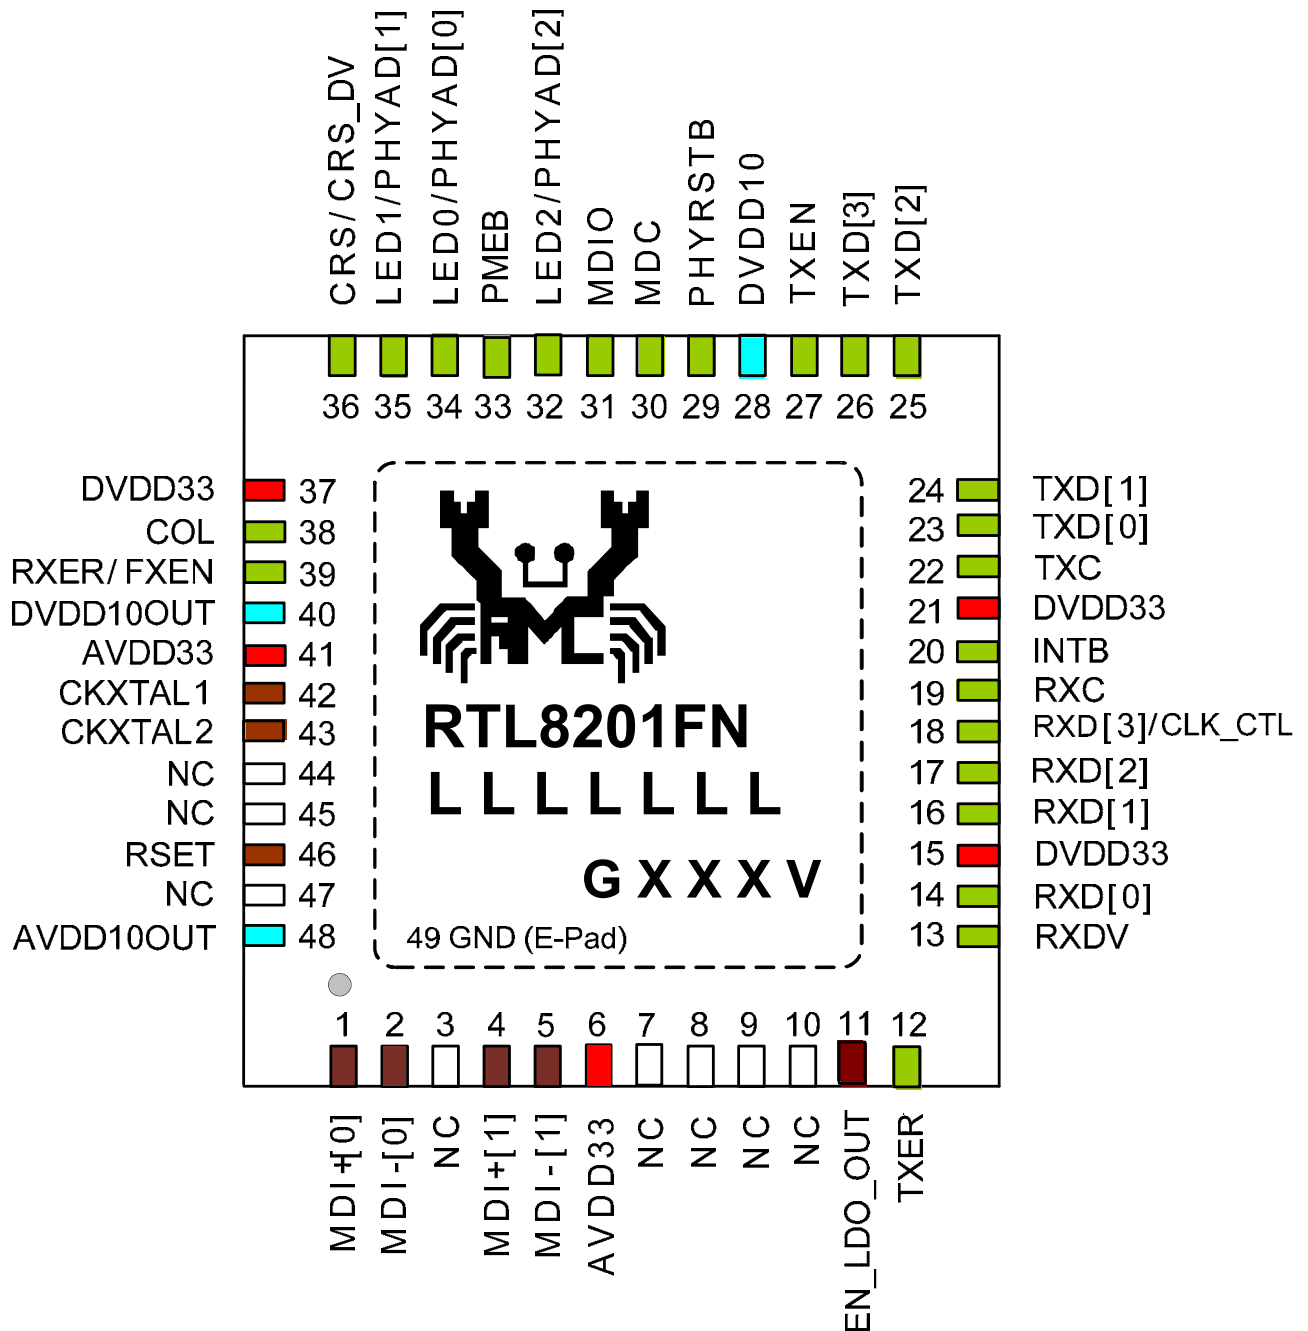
CRS/CRS_DV
LED1/PHYAD[1]
LED0/PHYAD[0]
PMEB
LED2/PHYAD[2]
MDIO
MDC
PHYRSTB
DVDD10
TXEN
TXD[3]
TXD[2]

36 35 34 33 32 31 30 29 28 27 26 25

DVDD33 37
COL 38
RXER/FXEN 39
DVDD10OUT 40
AVDD33 41
CKXTAL1 42
CKXTAL2 43
NC 44
NC 45
RSET 46
NC 47
AVDD10OUT 48

24 TXD[1]
23 TXD[0]
22 TXC
21 DVDD33
20 INTB
19 RXC
18 RXD[3]/CLK_CTL
17 RXD[2]
16 RXD[1]
15 DVDD33
14 RXD[0]
13 RXDV

RTL8201FN
LLLLLLL
GXXXV
49 GND (E-Pad)

1 2 3 4 5 6 7 8 9 10 11 12

MDI+[0]
MDI-[0]
NC
MDI+[1]
MDI-[1]
AVDD33
NC
NC
NC
NC
EN_LDO_OUT
TXER